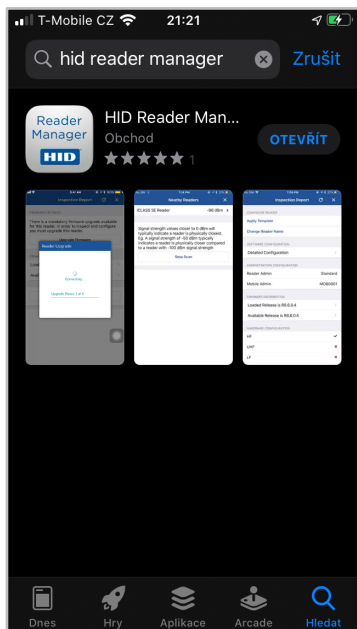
T-Mobile CZ 21:21

hid reader manager

Zrušit

Reader Manager HID

HID Reader Man...

Obchod

1

OTEVŘÍT

Inspection Report

There is a mandatory firmware upgrade available for this reader in order to inspect and configure you must upgrade this reader.

Reader Upgrade

Connecting...

Upgrade Phase 1 of 3

Nearby Readers

iCLASS SE Reader -86 dBm

Signal strength values closer to 0 dBm will typically indicate a reader is physically closer. E.g. A signal strength of -50 dBm typically indicates a reader is physically closer compared to a reader with -100 dBm signal strength

Stop Scan

Inspection Report

Apply Template

Change Reader Name

Detailed Configuration

Reader Admin Standard

Mobile Admin MOB0001

Loaded Release is R8.0.3.4

Available Release is R8.6.0.4

Dnes

Hry

Aplikace

Arcade

Hledat